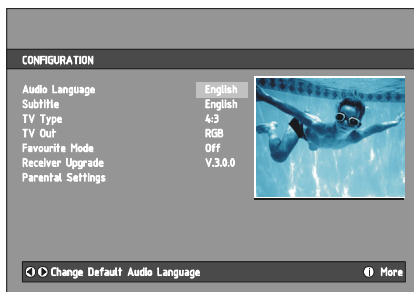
CONFIGURATION

| | |
|---|---|
| Audio Language | English |
| Subtitle | English |
| TV Type | 4:3 |
| TV Out | RGB |
| Favourite Mode | Off |
| Receiver Upgrade | V.3.0.0 |
| Parental Settings | |

Change Default Audio Language

i More